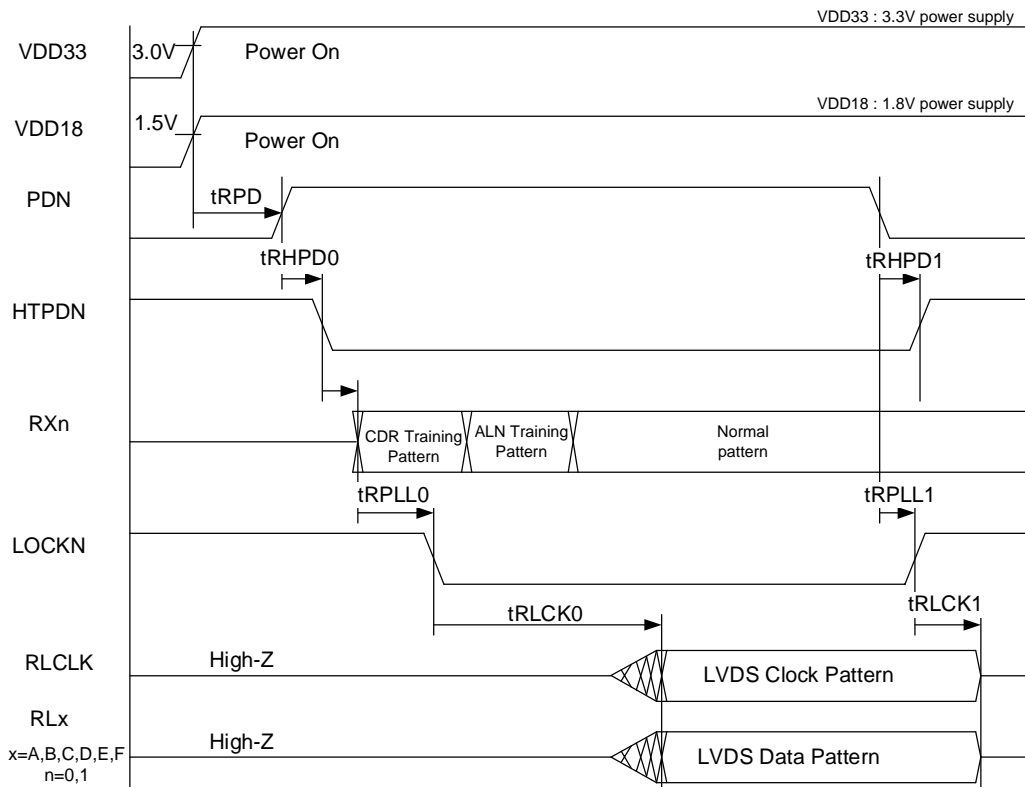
VDD33 : 3.3V power supply

VDD33 3.0V Power On

VDD18 : 1.8V power supply

VDD18 1.5V Power On

PDN tRPD

tRHPD0 tRHPD1

HTPDN

RXn CDR Training Pattern ALN Training Pattern Normal pattern

tRPLL0 tRPLL1

LOCKN

tRLCK0 tRLCK1

RLCLK High-Z LVDS Clock Pattern

RLx
x=A,B,C,D,E,F
n=0,1
High-Z LVDS Data Pattern